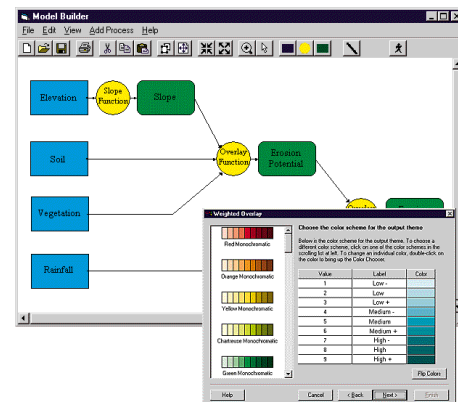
Model Builder

File Edit View Add Process Help

Elevation

Slope Function

Slope

Soil

Overlay Function

Erosion Potential

Vegetation

Rainfall

Weighted Overlay

Red Monochromatic

Orange Monochromatic

Yellow Monochromatic

Chartreuse Monochromatic

Green Monochromatic

Choose the color scheme for the output theme

Below is the color scheme for the output theme. To choose a different color scheme, click on one at the color schemes in the scrolling list at left. To change an individual color, double-click on the color to bring up the Color Chooser.

| Value | Label | Color |
|---|---|---|
| 1 | Low - | |
| 2 | Low | |
| 3 | Low + | |
| 4 | Medium - | |
| 5 | Medium | |
| 6 | Medium + | |
| 7 | High - | |
| 8 | High | |
| 9 | High + | |

Flip Colors

Help

Cancel

< Back

Next >

Finish